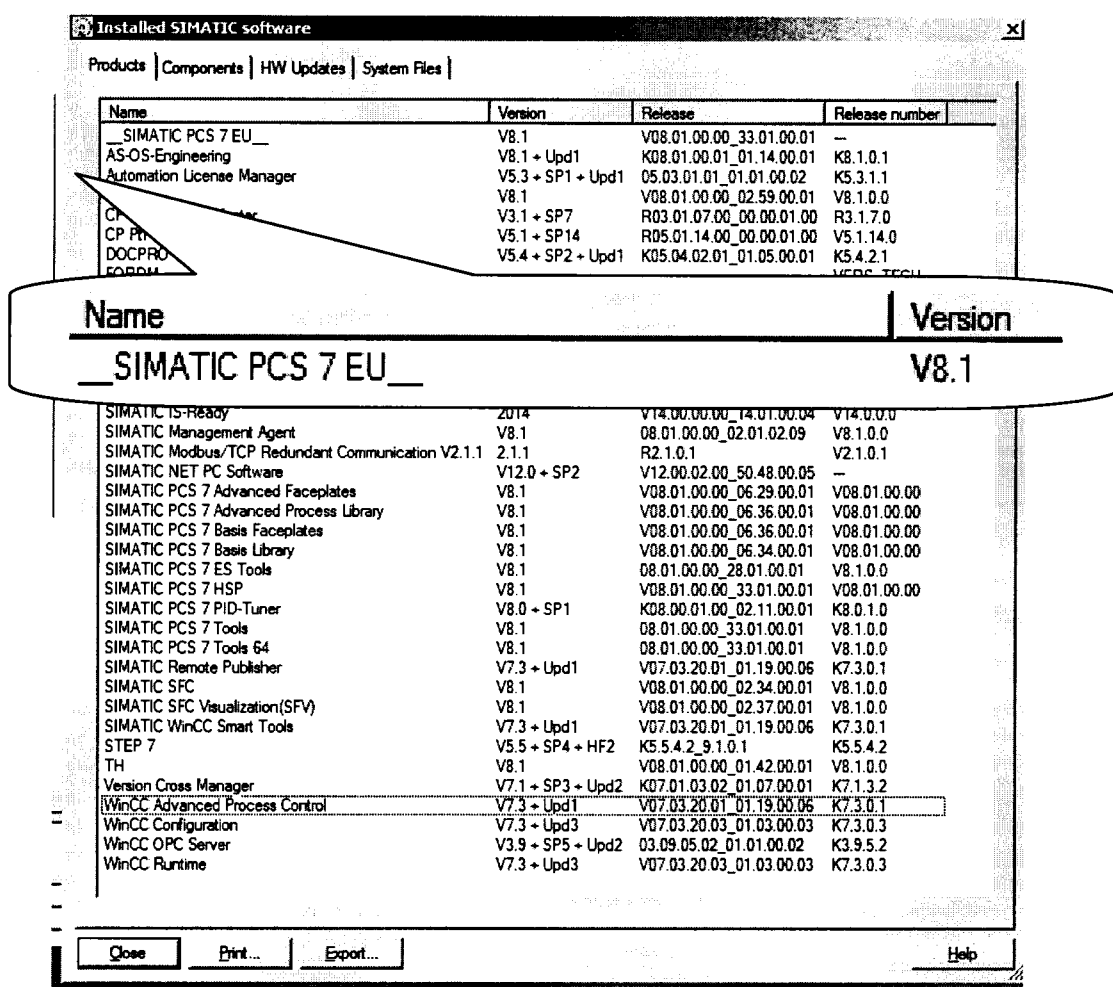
Installed SIMATIC software

Products | Components | HW Updates | System Files

| Name | Version | Release | Release number |
|---|---|---|---|
| __SIMATIC PCS 7 EU__ | V8.1 | V08.01.00.00_33.01.00.01 | -- |
| AS-OS-Engineering | V8.1 + Upd1 | K08.01.00.01_01.14.00.01 | K8.1.0.1 |
| Automation License Manager | V5.3 + SP1 + Upd1 | 05.03.01.01_01.01.00.02 | K5.3.1.1 |
| | V8.1 | V08.01.00.00_02.59.00.01 | V8.1.0.0 |
| CP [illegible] | V3.1 + SP7 | R03.01.07.00_00.00.01.00 | R3.1.7.0 |
| CP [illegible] | V5.1 + SP14 | R05.01.14.00_00.00.01.00 | V5.1.14.0 |
| DOCPRO | V5.4 + SP2 + Upd1 | K05.04.02.01_01.05.00.01 | K5.4.2.1 |
| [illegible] | | | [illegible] |
| SIMATIC IS-Ready | 2014 | V14.00.00.00_14.01.00.04 | V14.0.0.0 |
| SIMATIC Management Agent | V8.1 | 08.01.00.00_02.01.02.09 | V8.1.0.0 |
| SIMATIC Modbus/TCP Redundant Communication V2.1.1 | 2.1.1 | R2.1.0.1 | V2.1.0.1 |
| SIMATIC NET PC Software | V12.0 + SP2 | V12.00.02.00_50.48.00.05 | -- |
| SIMATIC PCS 7 Advanced Faceplates | V8.1 | V08.01.00.00_06.29.00.01 | V08.01.00.00 |
| SIMATIC PCS 7 Advanced Process Library | V8.1 | V08.01.00.00_06.36.00.01 | V08.01.00.00 |
| SIMATIC PCS 7 Basis Faceplates | V8.1 | V08.01.00.00_06.36.00.01 | V08.01.00.00 |
| SIMATIC PCS 7 Basis Library | V8.1 | V08.01.00.00_06.34.00.01 | V08.01.00.00 |
| SIMATIC PCS 7 ES Tools | V8.1 | 08.01.00.00_28.01.00.01 | V8.1.0.0 |
| SIMATIC PCS 7 HSP | V8.1 | V08.01.00.00_33.01.00.01 | V08.01.00.00 |
| SIMATIC PCS 7 PID-Tuner | V8.0 + SP1 | K08.00.01.00_02.11.00.01 | K8.0.1.0 |
| SIMATIC PCS 7 Tools | V8.1 | 08.01.00.00_33.01.00.01 | V8.1.0.0 |
| SIMATIC PCS 7 Tools 64 | V8.1 | 08.01.00.00_33.01.00.01 | V8.1.0.0 |
| SIMATIC Remote Publisher | V7.3 + Upd1 | V07.03.20.01_01.19.00.06 | K7.3.0.1 |
| SIMATIC SFC | V8.1 | V08.01.00.00_02.34.00.01 | V8.1.0.0 |
| SIMATIC SFC Visualization(SFV) | V8.1 | V08.01.00.00_02.37.00.01 | V8.1.0.0 |
| SIMATIC WinCC Smart Tools | V7.3 + Upd1 | V07.03.20.01_01.19.00.06 | K7.3.0.1 |
| STEP 7 | V5.5 + SP4 + HF2 | K5.5.4.2_9.1.0.1 | K5.5.4.2 |
| TH | V8.1 | V08.01.00.00_01.42.00.01 | V8.1.0.0 |
| Version Cross Manager | V7.1 + SP3 + Upd2 | K07.01.03.02_01.07.00.01 | K7.1.3.2 |
| WinCC Advanced Process Control | V7.3 + Upd1 | V07.03.20.01_01.19.00.06 | K7.3.0.1 |
| WinCC Configuration | V7.3 + Upd3 | V07.03.20.03_01.03.00.03 | K7.3.0.3 |
| WinCC OPC Server | V3.9 + SP5 + Upd2 | 03.09.05.02_01.01.00.02 | K3.9.5.2 |
| WinCC Runtime | V7.3 + Upd3 | V07.03.20.03_01.03.00.03 | K7.3.0.3 |

Name | Version
__SIMATIC PCS 7 EU__ V8.1

Close | Print... | Export... | Help